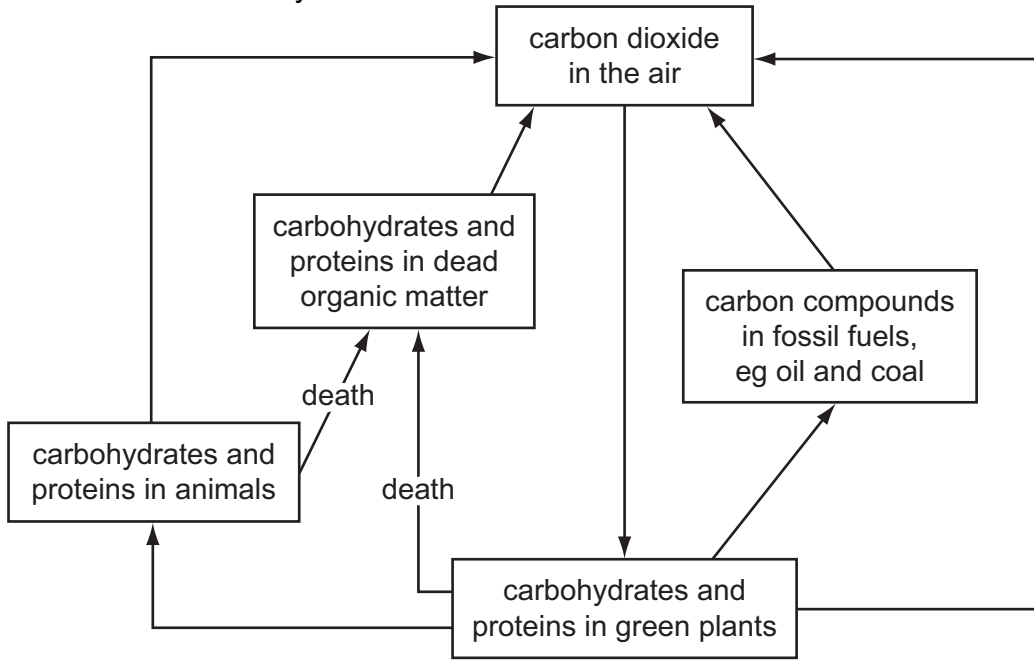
carbon dioxide in the air

carbohydrates and proteins in dead organic matter

carbon compounds in fossil fuels, eg oil and coal

death

carbohydrates and proteins in animals

death

carbohydrates and proteins in green plants